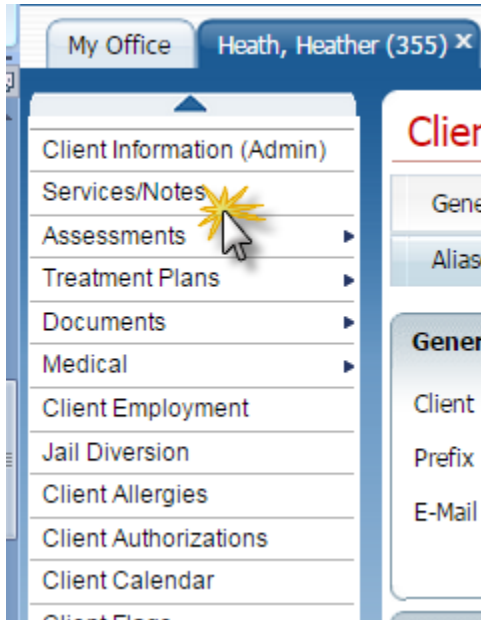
My Office
Heath, Heather (355) ×

Client Information (Admin)
Services/Notes
Assessments
Treatment Plans
Documents
Medical
Client Employment
Jail Diversion
Client Allergies
Client Authorizations
Client Calendar
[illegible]

Clie
Gene
Alias
Gener
Client
Prefix
E-Mail